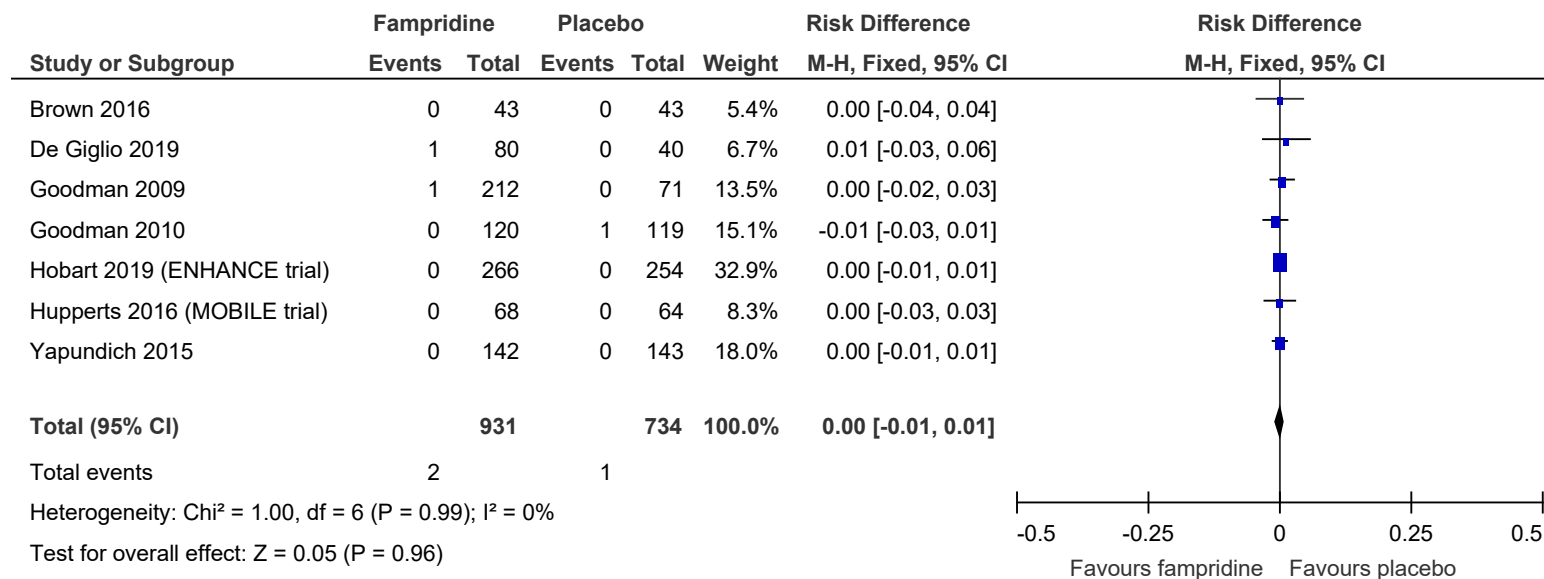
| Study or Subgroup | Fampridine Events | Fampridine Total | Placebo Events | Placebo Total | Weight | Risk Difference M-H, Fixed, 95% CI |
|---|---|---|---|---|---|---|
| Brown 2016 | 0 | 43 | 0 | 43 | 5.4% | 0.00 [-0.04, 0.04] |
| De Giglio 2019 | 1 | 80 | 0 | 40 | 6.7% | 0.01 [-0.03, 0.06] |
| Goodman 2009 | 1 | 212 | 0 | 71 | 13.5% | 0.00 [-0.02, 0.03] |
| Goodman 2010 | 0 | 120 | 1 | 119 | 15.1% | -0.01 [-0.03, 0.01] |
| Hobart 2019 (ENHANCE trial) | 0 | 266 | 0 | 254 | 32.9% | 0.00 [-0.01, 0.01] |
| Hupperts 2016 (MOBILE trial) | 0 | 68 | 0 | 64 | 8.3% | 0.00 [-0.03, 0.03] |
| Yapundich 2015 | 0 | 142 | 0 | 143 | 18.0% | 0.00 [-0.01, 0.01] |
| **Total (95% CI)** | | **931** | | **734** | **100.0%** | **0.00 [-0.01, 0.01]** |
| Total events | 2 | | 1 | | | |

Heterogeneity: Chi² = 1.00, df = 6 (P = 0.99); I² = 0%
Test for overall effect: Z = 0.05 (P = 0.96)

Risk Difference
M-H, Fixed, 95% CI

-0.5 -0.25 0 0.25 0.5
Favours fampridine Favours placebo